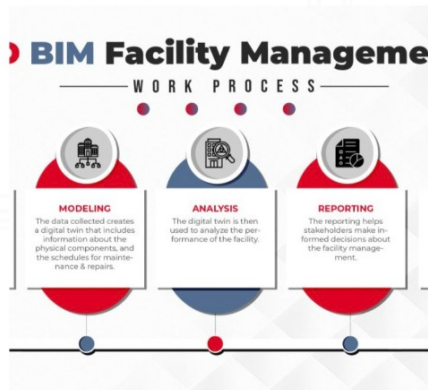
BIM Facility Manageme

WORK PROCESS

MODELING
The data collected creates a digital twin that includes information about the physical components, and the schedules for maintenance & repairs.

ANALYSIS
The digital twin is then used to analyze the performance of the facility.

REPORTING
The reporting helps stakeholders make informed decisions about the facility management.